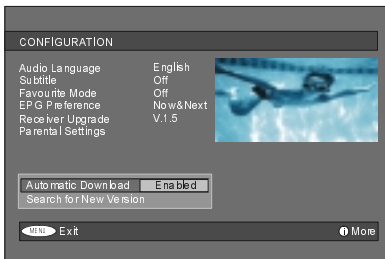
CONFIGURATION

Audio Language English
Subtitle Off
Favourite Mode Off
EPG Preference Now&Next
Receiver Upgrade V.1.5
Parental Settings

Automatic Download Enabled
Search for New Version

MENU Exit
i More